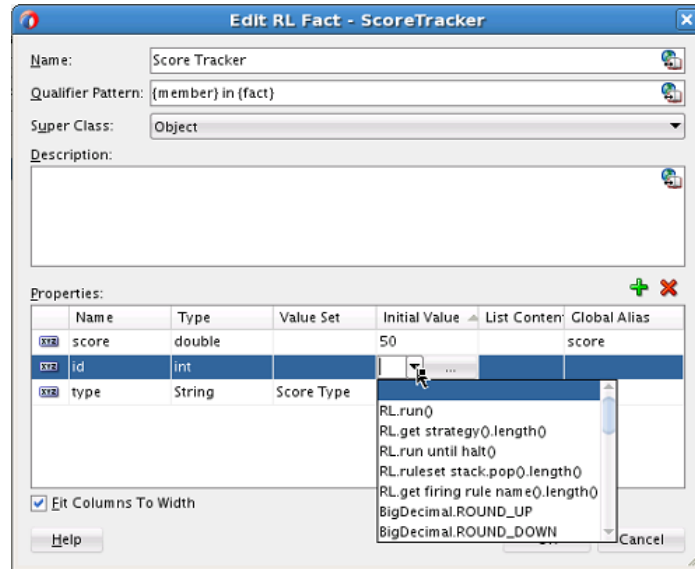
Edit RL Fact - ScoreTracker

Name: Score Tracker

Qualifier Pattern: {member} in {fact}

Super Class: Object

Description:

Properties:

| | Name | Type | Value Set | Initial Value | List Content | Global Alias |
|---|---|---|---|---|---|---|
| | score | double | | 50 | | score |
| | id | int | | | | |
| | type | String | Score Type | | | |

RL.run()
RL.get strategy().length()
RL.run until halt()
RL.ruleset stack.pop().length()
RL.get firing rule name().length()
BigDecimal.ROUND_UP
BigDecimal.ROUND_DOWN

Fit Columns To Width

Help

Cancel